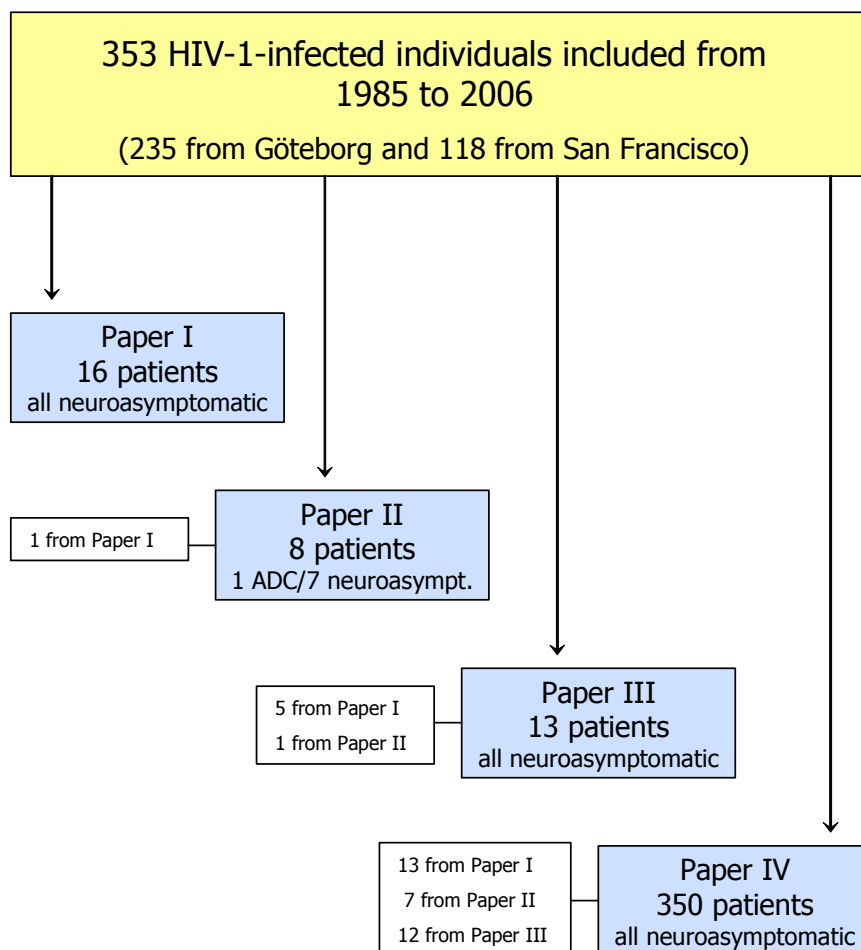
353 HIV-1-infected individuals included from 1985 to 2006

(235 from Göteborg and 118 from San Francisco)

Paper I
16 patients
all neuroasymptomatic

1 from Paper I

Paper II
8 patients
1 ADC/7 neuroasympt.

5 from Paper I
1 from Paper II

Paper III
13 patients
all neuroasymptomatic

13 from Paper I
7 from Paper II
12 from Paper III

Paper IV
350 patients
all neuroasymptomatic